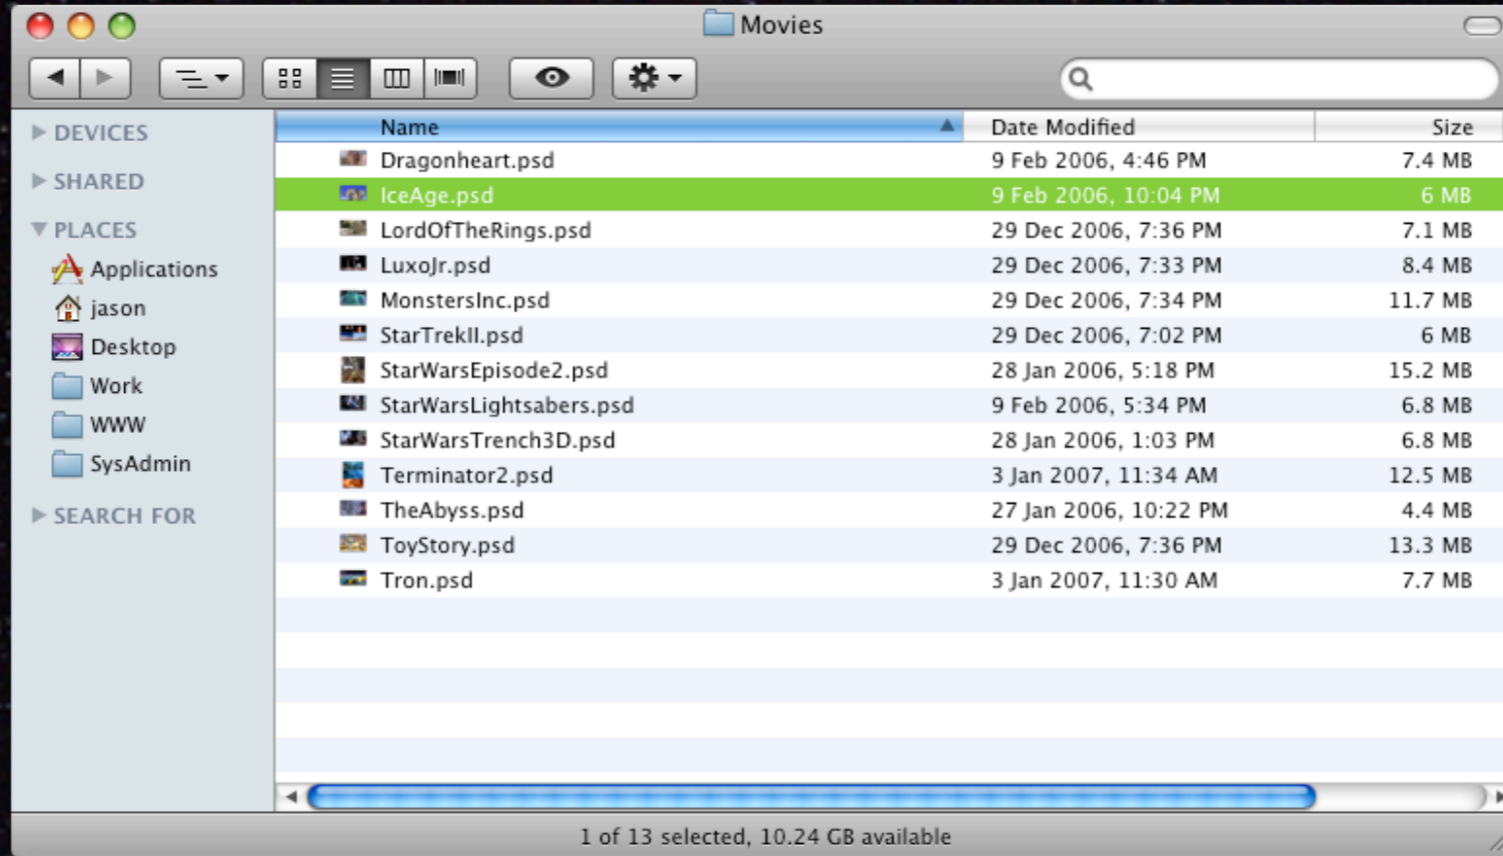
Movies

DEVICES
SHARED
PLACES
Applications
jason
Desktop
Work
WWW
SysAdmin
SEARCH FOR

| Name | Date Modified | Size |
|---|---|---|
| Dragonheart.psd | 9 Feb 2006, 4:46 PM | 7.4 MB |
| IceAge.psd | 9 Feb 2006, 10:04 PM | 6 MB |
| LordOfTheRings.psd | 29 Dec 2006, 7:36 PM | 7.1 MB |
| LuxoJr.psd | 29 Dec 2006, 7:33 PM | 8.4 MB |
| MonstersInc.psd | 29 Dec 2006, 7:34 PM | 11.7 MB |
| StarTrekII.psd | 29 Dec 2006, 7:02 PM | 6 MB |
| StarWarsEpisode2.psd | 28 Jan 2006, 5:18 PM | 15.2 MB |
| StarWarsLightsabers.psd | 9 Feb 2006, 5:34 PM | 6.8 MB |
| StarWarsTrench3D.psd | 28 Jan 2006, 1:03 PM | 6.8 MB |
| Terminator2.psd | 3 Jan 2007, 11:34 AM | 12.5 MB |
| TheAbyss.psd | 27 Jan 2006, 10:22 PM | 4.4 MB |
| ToyStory.psd | 29 Dec 2006, 7:36 PM | 13.3 MB |
| Tron.psd | 3 Jan 2007, 11:30 AM | 7.7 MB |

1 of 13 selected, 10.24 GB available